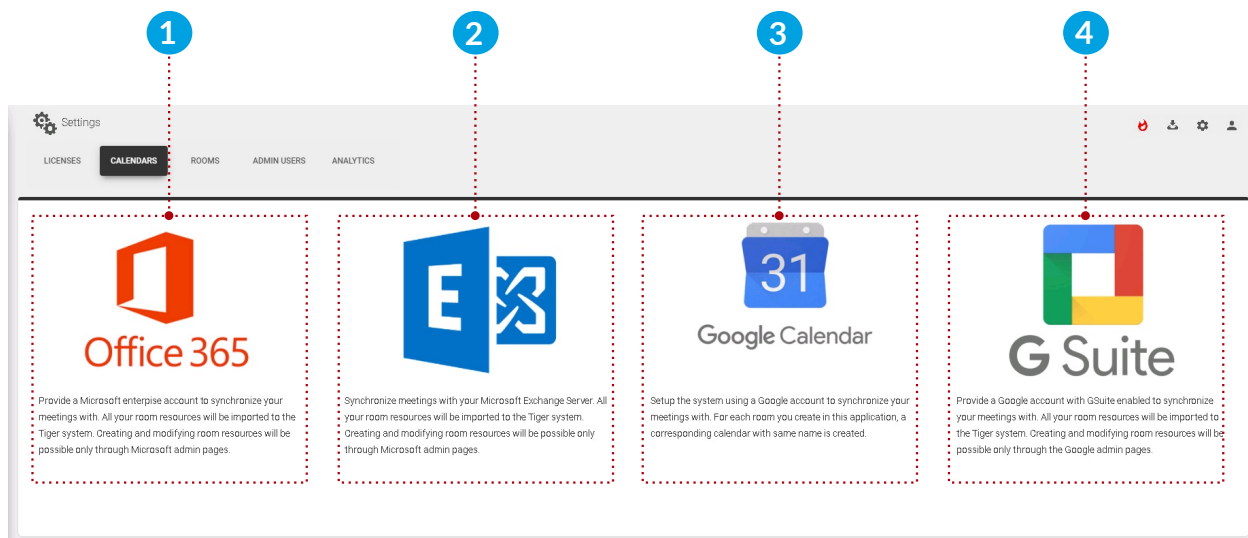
1

2

3

4

Settings

LICENSES CALENDARS ROOMS ADMIN USERS ANALYTICS

Office 365

Provide a Microsoft enterpise account to synchronize your meetings with. All your room resources will be imported to the Tiger system. Creating and modifying room resources will be possible only through Microsoft admin pages.

E

Synchronize meetings with your Microsoft Exchange Server. All your room resources will be imported to the Tiger system. Creating and modifying room resources will be possible only through Microsoft admin pages.

31

Google Calendar

Setup the system using a Google account to synchronize your meetings with. For each room you create in this application, a corresponding calendar with same name is created.

G Suite

Provide a Google account with GSuite enabled to synchronize your meetings with. All your room resources will be imported to the Tiger system. Creating and modifying room resources will be possible only through the Google admin pages.